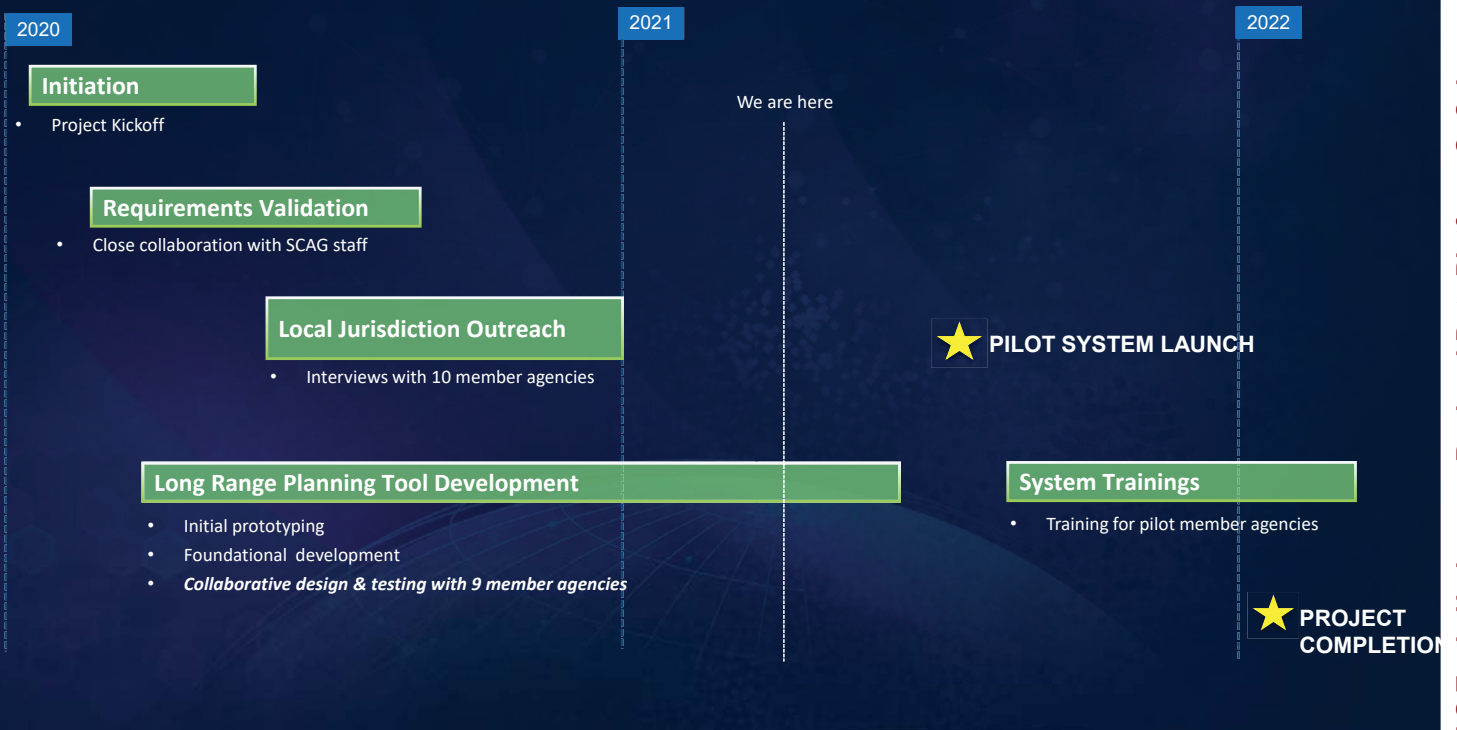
2020

2021

2022

Initiation

• Project Kickoff

We are here

Requirements Validation

• Close collaboration with SCAG staff

Local Jurisdiction Outreach

• Interviews with 10 member agencies

PILOT SYSTEM LAUNCH

Long Range Planning Tool Development

• Initial prototyping
• Foundational development
• *Collaborative design & testing with 9 member agencies*

System Trainings

• Training for pilot member agencies

PROJECT COMPLETION